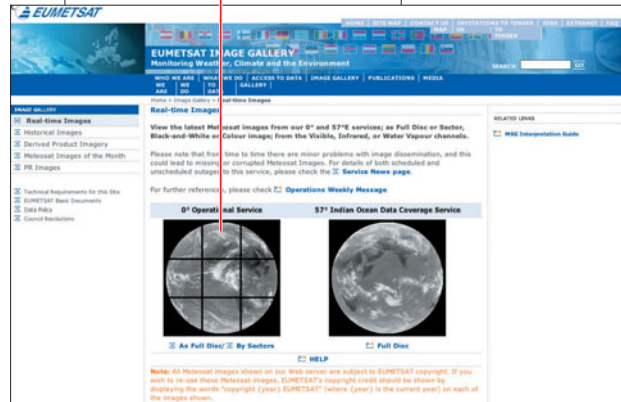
EUMETSAT

HOME | SITE MAP | CONTACT US | INVITATIONS TO TENDER | JOBS | EXTRANET | FAQ

EUMETSAT IMAGE GALLERY
Monitoring Weather, Climate and the Environment

SEARCH GO

WHO WE ARE | WHAT WE DO | ACCESS TO DATA | IMAGE GALLERY | PUBLICATIONS | MEDIA

Home > Image Gallery > Real-time Images

IMAGE GALLERY
Real-time Images
Historical Images
Derived Product Imagery
Meteosat Images of the Month
PR Images

Technical Requirements for this Site
EUMETSAT Basic Documents
Data Policy
Council Resolutions

Real-time Images

View the latest Meteosat images from our 0° and 57°E services; as Full Disc or Sector, Black-and-White or Colour images; from the Visible, Infrared, or Water Vapour channels.

Please note that from time to time there are minor problems with image dissemination, and this could lead to missing or corrupted Meteosat Images. For details of both scheduled and unscheduled outages to this service, please check the Service News page.

For further reference, please check Operations Weekly Message

0° Operational Service

57° Indian Ocean Data Coverage Service

As Full Disc/ By Sectors

Full Disc

HELP

Note: All Meteosat images shown on our Web server are subject to EUMETSAT copyright. If you wish to re-use these Meteosat images, EUMETSAT's copyright credit should be shown by displaying the words "copyright (year) EUMETSAT" (where (year) is the current year) on each of the images shown.

RELATED LINKS

MSG Interpretation Guide